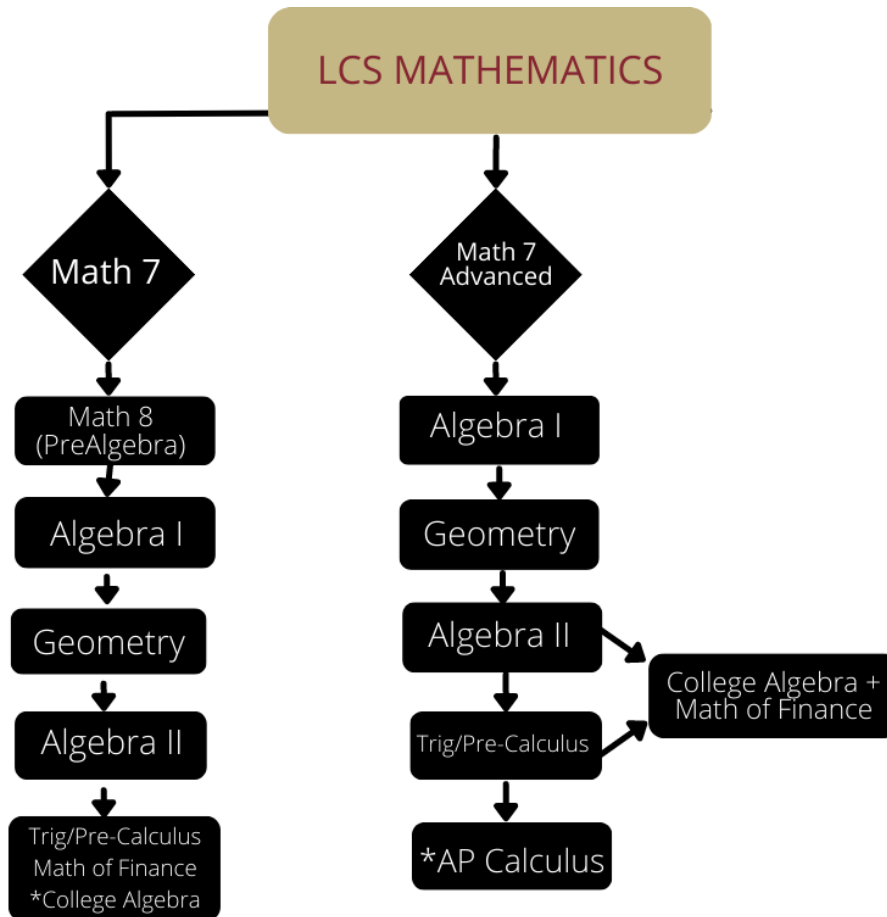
LCS MATHEMATICS

Math 7

Math 8 (PreAlgebra)

Algebra I

Geometry

Algebra II

Trig/Pre-Calculus
Math of Finance
*College Algebra

Math 7 Advanced

Algebra I

Geometry

Algebra II

Trig/Pre-Calculus

*AP Calculus

College Algebra + Math of Finance